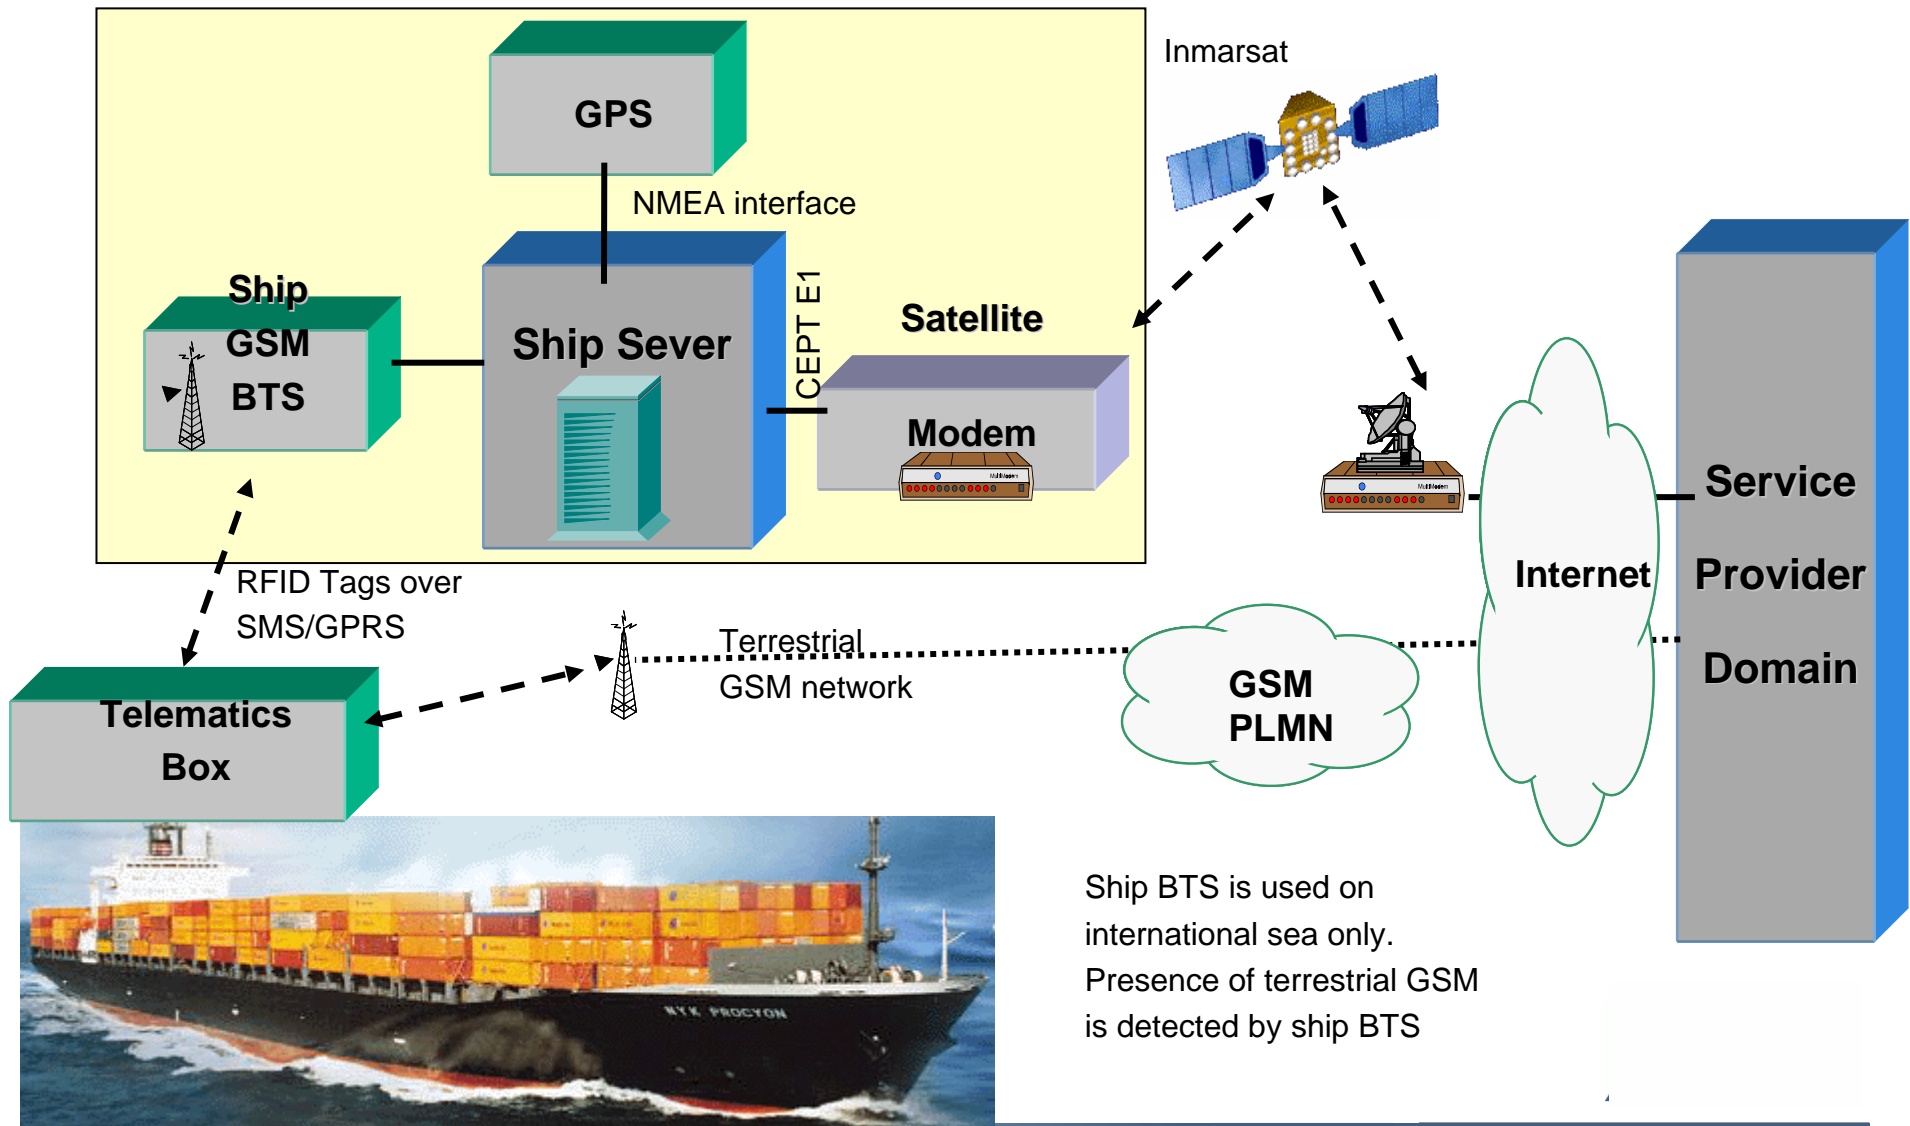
GPS

NMEA interface

Ship GSM BTS

Ship Sever

CEPT E1

Satellite Modem

Inmarsat

Service Provider Domain

Internet

RFID Tags over SMS/GPRS

Terrestrial GSM network

GSM PLMN

Telematics Box

NYK PROCYON

Ship BTS is used on international sea only. Presence of terrestrial GSM is detected by ship BTS